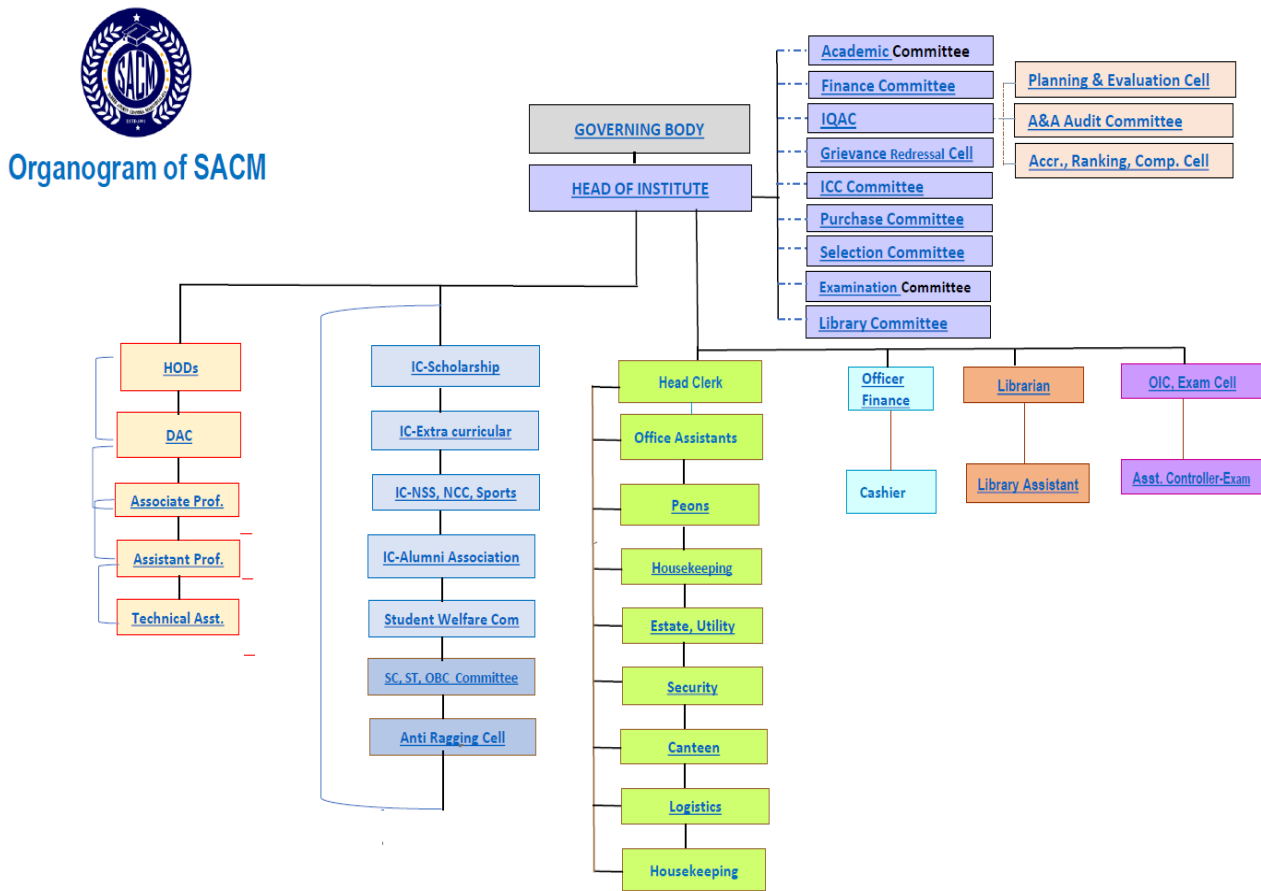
SACM

Organogram of SACM

GOVERNING BODY

HEAD OF INSTITUTE

Academic Committee
Finance Committee
IQAC
Grievance Redressal Cell
ICC Committee
Purchase Committee
Selection Committee
Examination Committee
Library Committee

Planning & Evaluation Cell
A&A Audit Committee
Accr., Ranking, Comp. Cell

HODs
DAC
Associate Prof.
Assistant Prof.
Technical Asst.

IC-Scholarship
IC-Extra curricular
IC-NSS, NCC, Sports
IC-Alumni Association
Student Welfare Com
SC, ST, OBC Committee
Anti Ragging Cell

Head Clerk
Office Assistants
Peons
Housekeeping
Estate, Utility
Security
Canteen
Logistics
Housekeeping

Officer Finance
Cashier

Librarian
Library Assistant

OIC, Exam Cell
Asst. Controller-Exam